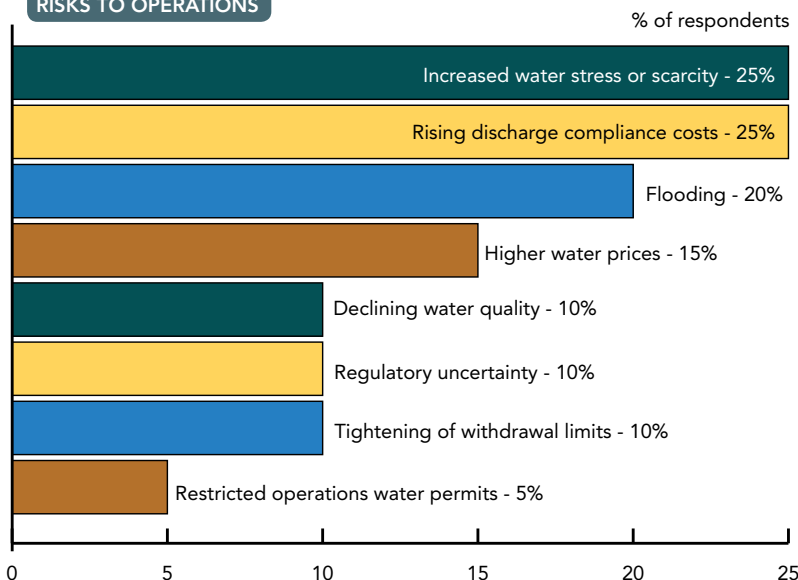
RISKS TO OPERATIONS

% of respondents

Increased water stress or scarcity - 25%

Rising discharge compliance costs - 25%

Flooding - 20%

Higher water prices - 15%

Declining water quality - 10%

Regulatory uncertainty - 10%

Tightening of withdrawal limits - 10%

Restricted operations water permits - 5%

0 5 10 15 20 25